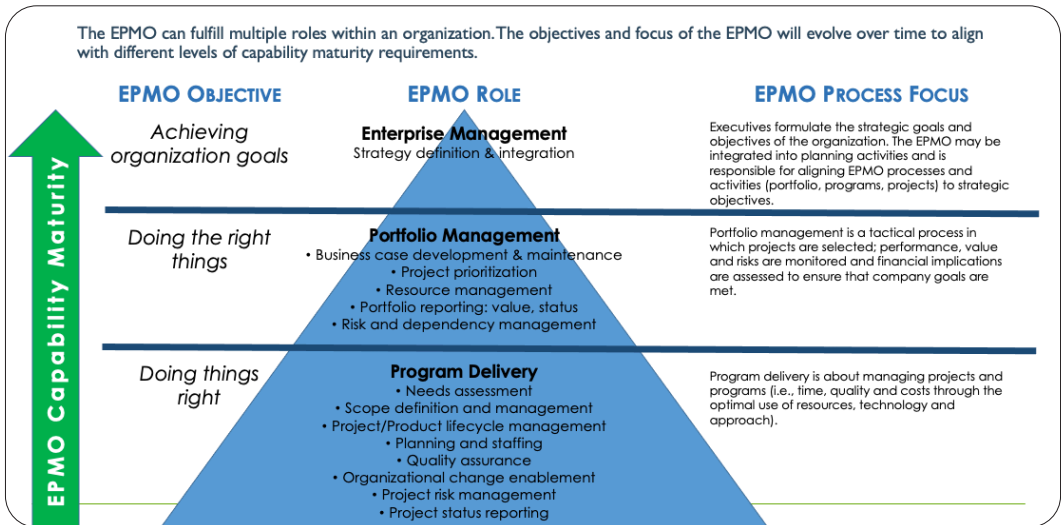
The EPMO can fulfill multiple roles within an organization. The objectives and focus of the EPMO will evolve over time to align with different levels of capability maturity requirements.

EPMO Capability Maturity

EPMO OBJECTIVE

EPMO ROLE

EPMO PROCESS FOCUS

Achieving organization goals

Enterprise Management
Strategy definition & integration

Executives formulate the strategic goals and objectives of the organization. The EPMO may be integrated into planning activities and is responsible for aligning EPMO processes and activities (portfolio, programs, projects) to strategic objectives.

Doing the right things

Portfolio Management
• Business case development & maintenance
• Project prioritization
• Resource management
• Portfolio reporting: value, status
• Risk and dependency management

Portfolio management is a tactical process in which projects are selected; performance, value and risks are monitored and financial implications are assessed to ensure that company goals are met.

Doing things right

Program Delivery
• Needs assessment
• Scope definition and management
• Project/Product lifecycle management
• Planning and staffing
• Quality assurance
• Organizational change enablement
• Project risk management
• Project status reporting

Program delivery is about managing projects and programs (i.e., time, quality and costs through the optimal use of resources, technology and approach).